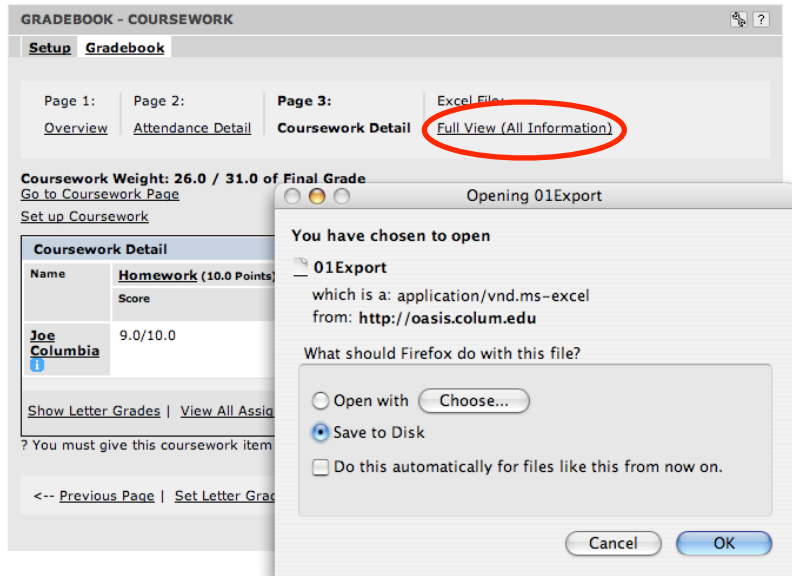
GRADEBOOK - COURSEWORK

? 

Setup Gradebook

Page 1: Overview

Page 2: Attendance Detail

Page 3: Coursework Detail

Excel File: Full View (All Information)

Coursework Weight: 26.0 / 31.0 of Final Grade
Go to Coursework Page
Set up Coursework

| Coursework Detail | |
|---|---|
| Name | Homework (10.0 Points) Score |
| Joe Columbia | 9.0/10.0 |

Show Letter Grades | View All Assi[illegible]

? You must give this coursework item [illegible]

<-- Previous Page | Set Letter Gra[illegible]

Opening 01Export

You have chosen to open

01Export

which is a: application/vnd.ms-excel
from: http://oasis.colum.edu

What should Firefox do with this file?

Open with Choose...

Save to Disk

Do this automatically for files like this from now on.

Cancel OK